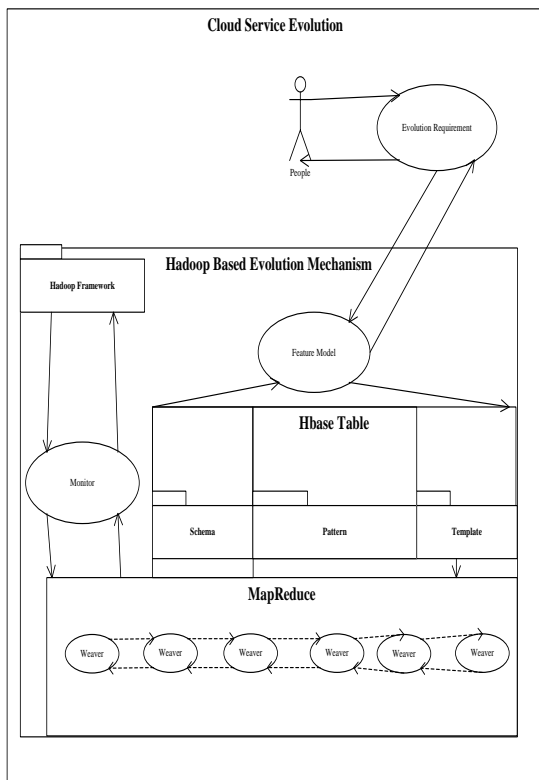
Cloud Service Evolution

People

Evolution Requirement

Hadoop Based Evolution Mechanism

Hadoop Framework

Feature Model

Hbase Table

Monitor

Schema

Pattern

Template

MapReduce

Weaver

Weaver

Weaver

Weaver

Weaver

Weaver